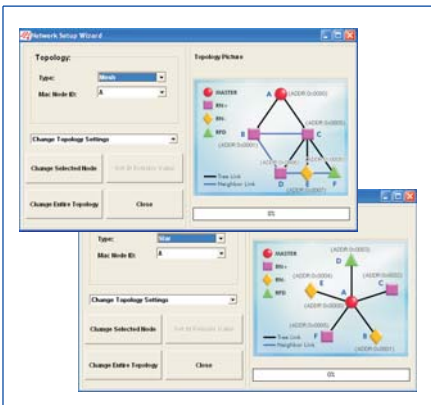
Network Setup Wizard

Topology:

Type: Mesh

Mac Node ID: A

Topology Picture

MASTER
RN+
RN-
RFD

A (ADDR 0x0000)
B
C (ADDR 0x0001)
(ADDR 0x0001)
D
E
F
(ADDR 0x0007)
Tree Link
Neighbor Link

Change Topology Settings

Change Selected Node

Set to Factory Value

Change Entire Topology

Close

0%

Type: Star

Mac Node ID: A

MASTER
RN+
RN-
RFD

D (ADDR 0x0003)
B (ADDR 0x0004)
C (ADDR 0x0002)
A
E
F
(ADDR 0x0005)
(ADDR 0x0001)
Tree Link
Neighbor Link

Change Topology Settings

Change Selected Node

Set to Factory Value

Change Entire Topology

Close

0%